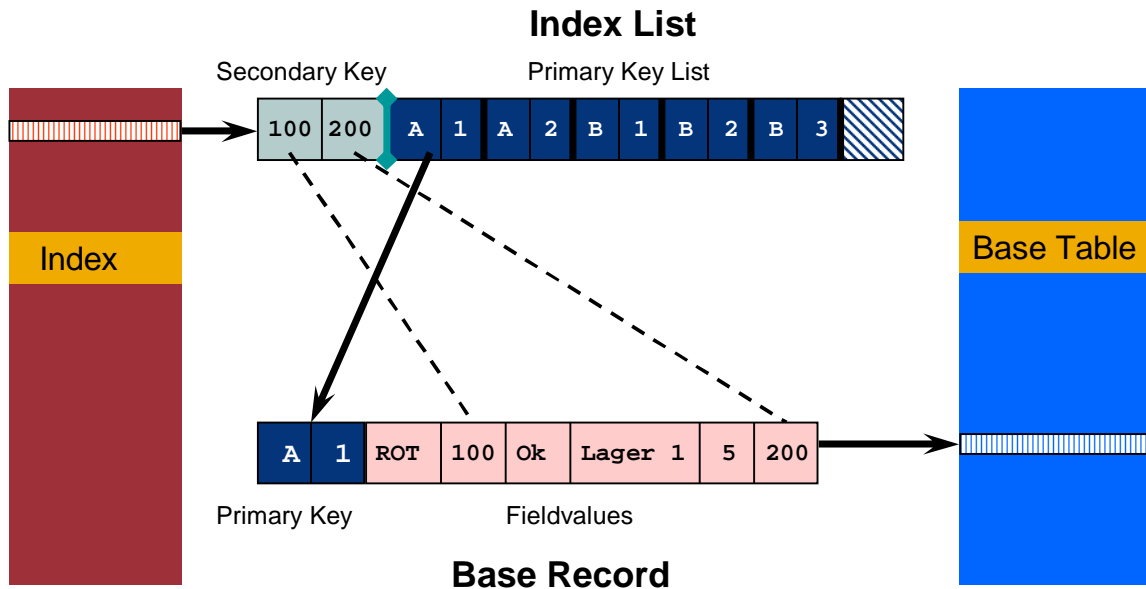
Index List

Secondary Key

Primary Key List

| 100 | 200 | A | 1 | A | 2 | B | 1 | B | 2 | B | 3 |
|---|---|---|---|---|---|---|---|---|---|---|---|

Index

Base Table

| A | 1 | ROT | 100 | Ok | Lager 1 | 5 | 200 |
|---|---|---|---|---|---|---|---|

Primary Key

Fieldvalues

Base Record